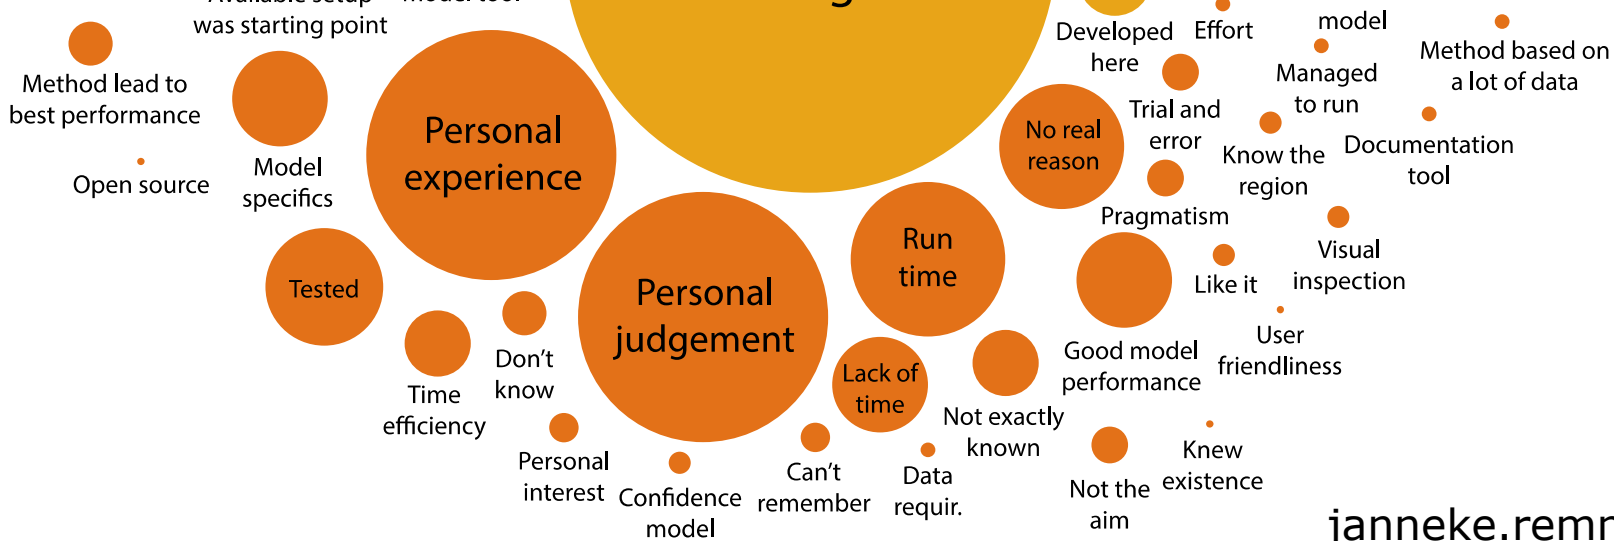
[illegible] was starting point

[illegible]

Method lead to best performance

Open source

Model specifics

Personal experience

Tested

Time efficiency

Don't know

Personal judgement

Personal interest

Confidence model

Can't remember

Lack of time

Run time

Data requir.

Not exactly known

No real reason

Developed here

Effort

Trial and error

Pragmatism

Good model performance

Not the aim

Like it

Know the region

Managed to run

model

Method based on a lot of data

Documentation tool

Visual inspection

User friendliness

Knew existence

ianneke.remr